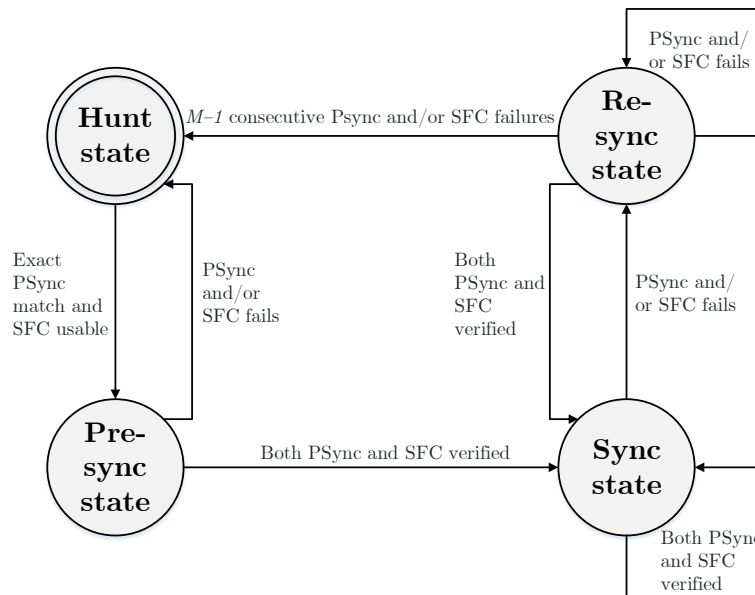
PSync and/ or SFC fails

Hunt state

*M–1* consecutive Psync and/or SFC failures

Re-sync state

Exact PSync match and SFC usable

PSync and/or SFC fails

Both PSync and SFC verified

PSync and/ or SFC fails

Pre-sync state

Both PSync and SFC verified

Sync state

Both PSync and SFC verified